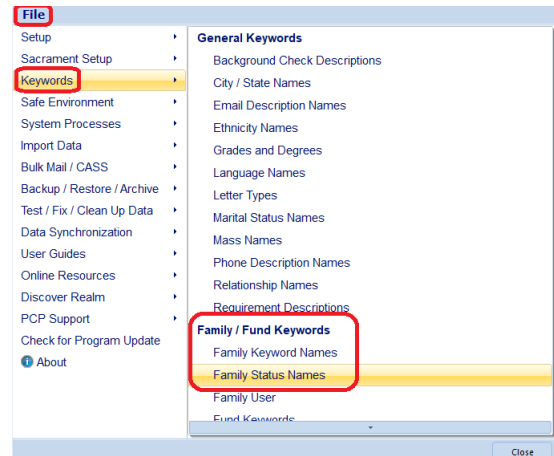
File

Setup
Sacrament Setup
Keywords
Safe Environment
System Processes
Import Data
Bulk Mail / CASS
Backup / Restore / Archive
Test / Fix / Clean Up Data
Data Synchronization
User Guides
Online Resources
Discover Realm
PCP Support
Check for Program Update
About

General Keywords
Background Check Descriptions
City / State Names
Email Description Names
Ethnicity Names
Grades and Degrees
Language Names
Letter Types
Marital Status Names
Mass Names
Phone Description Names
Relationship Names
Requirement Descriptions
Family / Fund Keywords
Family Keyword Names
Family Status Names
Family User
Fund Keywords

Close